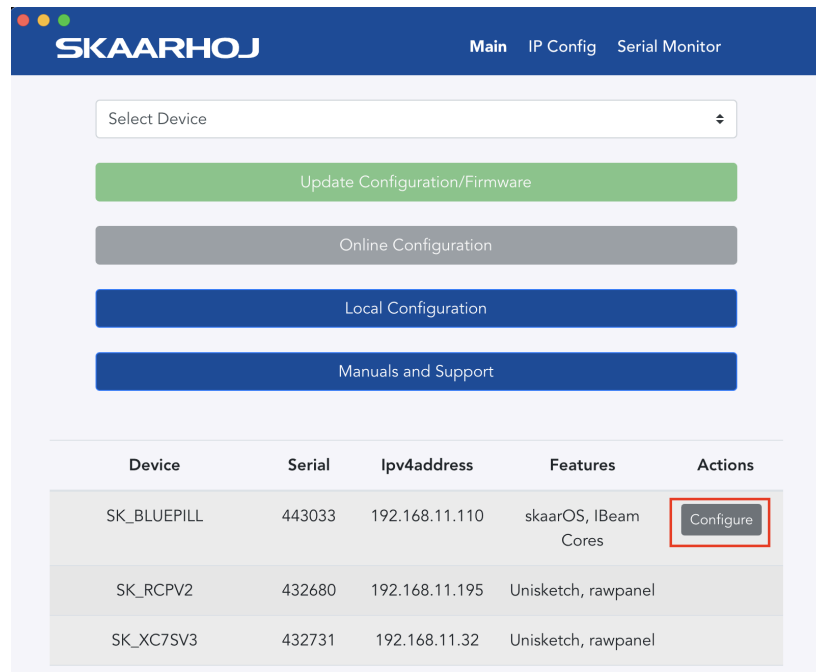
SKAARHOJ

Main IP Config Serial Monitor

Select Device

Update Configuration/Firmware

Online Configuration

Local Configuration

Manuals and Support

| Device | Serial | Ipv4address | Features | Actions |
|---|---|---|---|---|
| SK_BLUEPILL | 443033 | 192.168.11.110 | skaarOS, IBeam Cores | Configure |
| SK_RCPV2 | 432680 | 192.168.11.195 | Unisketch, rawpanel | |
| SK_XC7SV3 | 432731 | 192.168.11.32 | Unisketch, rawpanel | |